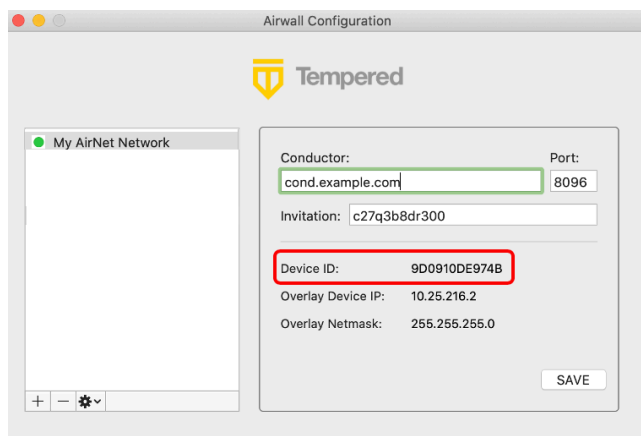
Airwall Configuration

Tempered

My AirNet Network

Conductor:
Port:
cond.example.com
8096
Invitation: c27q3b8dr300

Device ID: 9D0910DE974B
Overlay Device IP: 10.25.216.2
Overlay Netmask: 255.255.255.0

SAVE

+ −